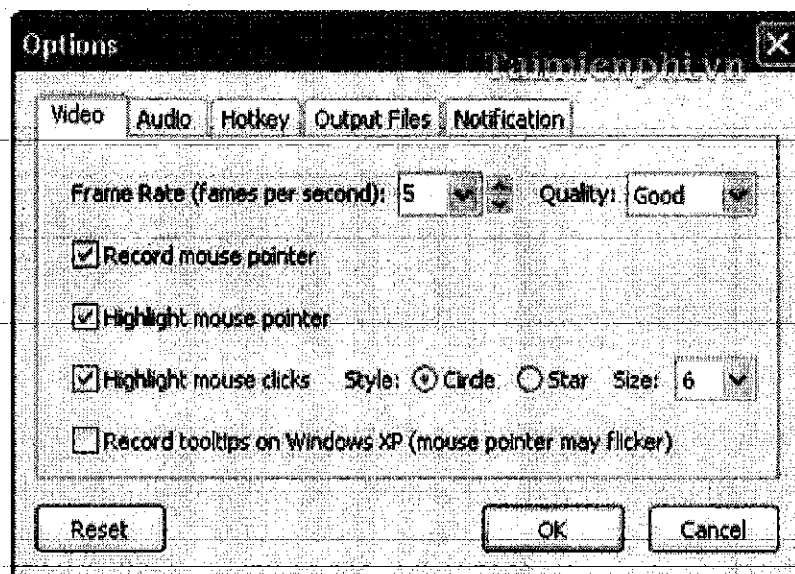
Options

Taimienphi.vn

Video Audio Hotkey Output Files Notification

Frame Rate (fames per second): 5 Quality: Good

Record mouse pointer

Highlight mouse pointer

Highlight mouse clicks Style: Circle Star Size: 6

Record tooltips on Windows XP (mouse pointer may flicker)

Reset OK Cancel